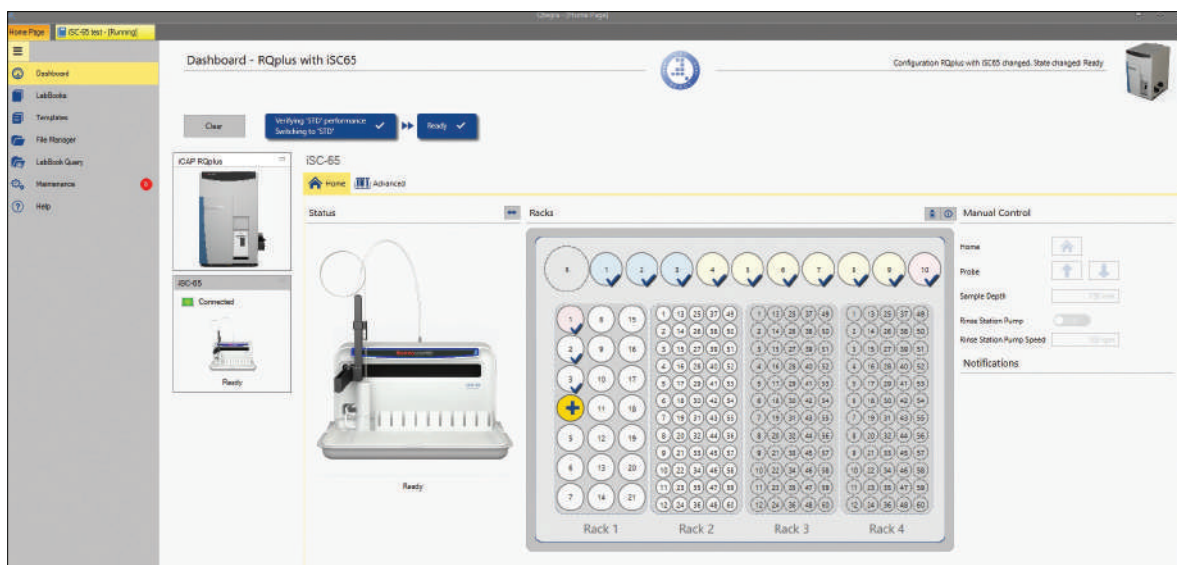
Qtegra - [Home Page]

Home Page
iSC-65 test - [Running]

Dashboard
LabBooks
Templates
File Manager
LabBook Query
Maintenance
Help

Dashboard - RQplus with iSC65

Configuration RQplus with iSC65 changed. State changed: Ready

Clear

Verifying 'STD' performance
Switching to 'STD'

Ready

iCAP RQplus

iSC-65
Connected
Ready

iSC-65
Home
Advanced

Status

Racks

Manual Control

Home
Probe
Sample Depth
Rinse Station Pump
Rinse Station Pump Speed

Notifications

S 1 2 3 4 5 6 7 8 9 10

1 8 15
2 9 16
3 10 17
11 18
5 12 19
6 13 20
7 14 21

1 13 25 37 49
2 14 26 38 50
3 15 27 39 51
4 16 28 40 52
5 17 29 41 53
6 18 30 42 54
7 19 31 43 55
8 20 32 44 56
9 21 33 45 57
10 22 34 46 58
11 23 35 47 59
12 24 36 48 60

1 13 25 37 49
2 14 26 38 50
3 15 27 39 51
4 16 28 40 52
5 17 29 41 53
6 18 30 42 54
7 19 31 43 55
8 20 32 44 56
9 21 33 45 57
10 22 34 46 58
11 23 35 47 59
12 24 36 48 60

1 13 25 37 49
2 14 26 38 50
3 15 27 39 51
4 16 28 40 52
5 17 29 41 53
6 18 30 42 54
7 19 31 43 55
8 20 32 44 56
9 21 33 45 57
10 22 34 46 58
11 23 35 47 59
12 24 36 48 60

Rack 1
Rack 2
Rack 3
Rack 4

Ready